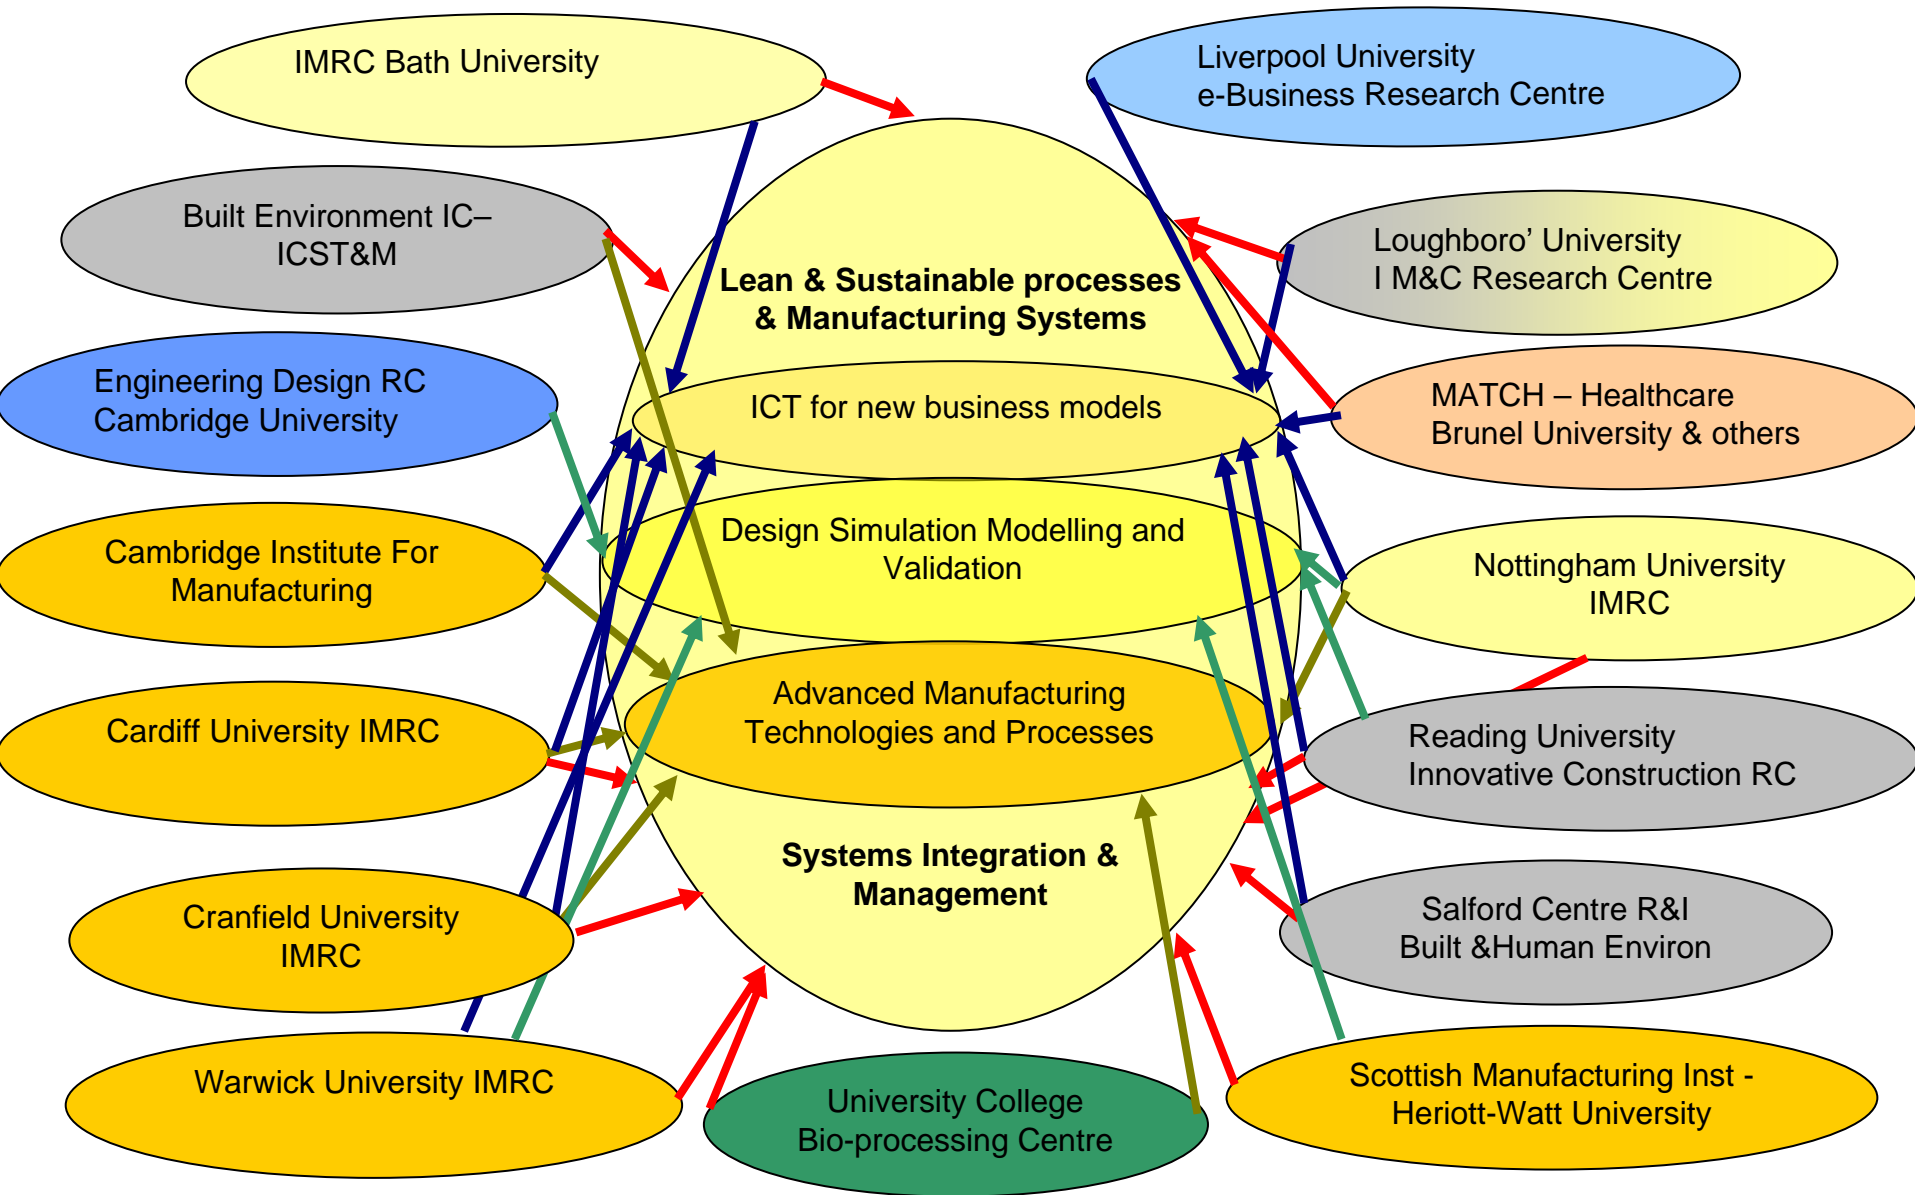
IMRC Bath University

Liverpool University
e-Business Research Centre

Built Environment IC–
ICST&M

Loughboro' University
I M&C Research Centre

Lean & Sustainable processes
& Manufacturing Systems

Engineering Design RC
Cambridge University

MATCH – Healthcare
Brunel University & others

ICT for new business models

Design Simulation Modelling and
Validation

Cambridge Institute For
Manufacturing

Nottingham University
IMRC

Advanced Manufacturing
Technologies and Processes

Cardiff University IMRC

Reading University
Innovative Construction RC

Systems Integration &
Management

Cranfield University
IMRC

Salford Centre R&I
Built &Human Environ

Warwick University IMRC

University College
Bio-processing Centre

Scottish Manufacturing Inst -
Heriott-Watt University